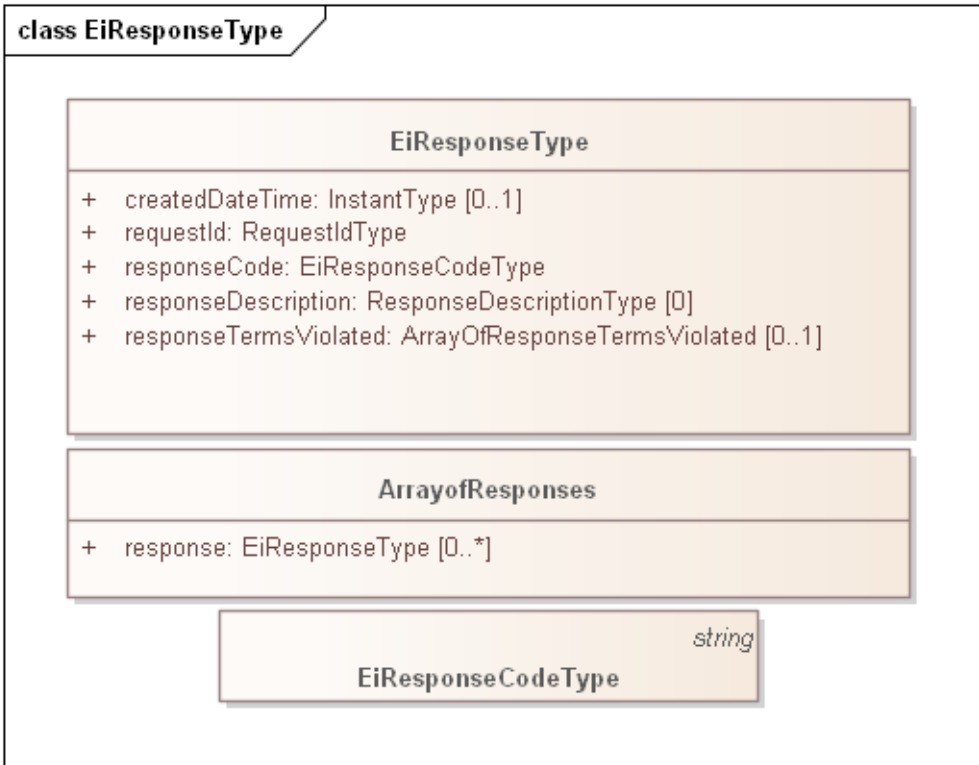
class EiResponseType

EiResponseType

+ createdDateTime: InstantType [0..1]
+ requestId: RequestIdType
+ responseCode: EiResponseCodeType
+ responseDescription: ResponseDescriptionType [0]
+ responseTermsViolated: ArrayOfResponseTermsViolated [0..1]

ArrayofResponses

+ response: EiResponseType [0..*]

string
EiResponseCodeType